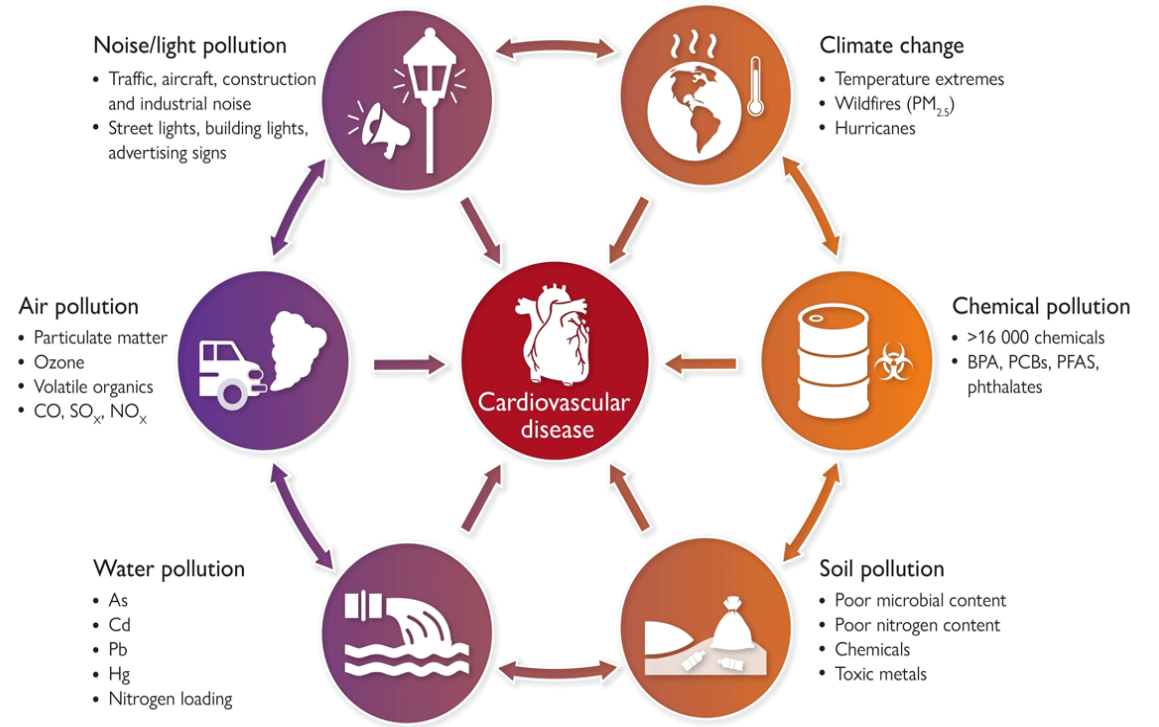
Noise/light pollution
• Traffic, aircraft, construction and industrial noise
• Street lights, building lights, advertising signs

Climate change
• Temperature extremes
• Wildfires ($PM_{2.5}$)
• Hurricanes

Air pollution
• Particulate matter
• Ozone
• Volatile organics
• CO, $SO_X$, $NO_X$

Cardiovascular disease

Chemical pollution
• >16 000 chemicals
• BPA, PCBs, PFAS, phthalates

Water pollution
• As
• Cd
• Pb
• Hg
• Nitrogen loading

Soil pollution
• Poor microbial content
• Poor nitrogen content
• Chemicals
• Toxic metals